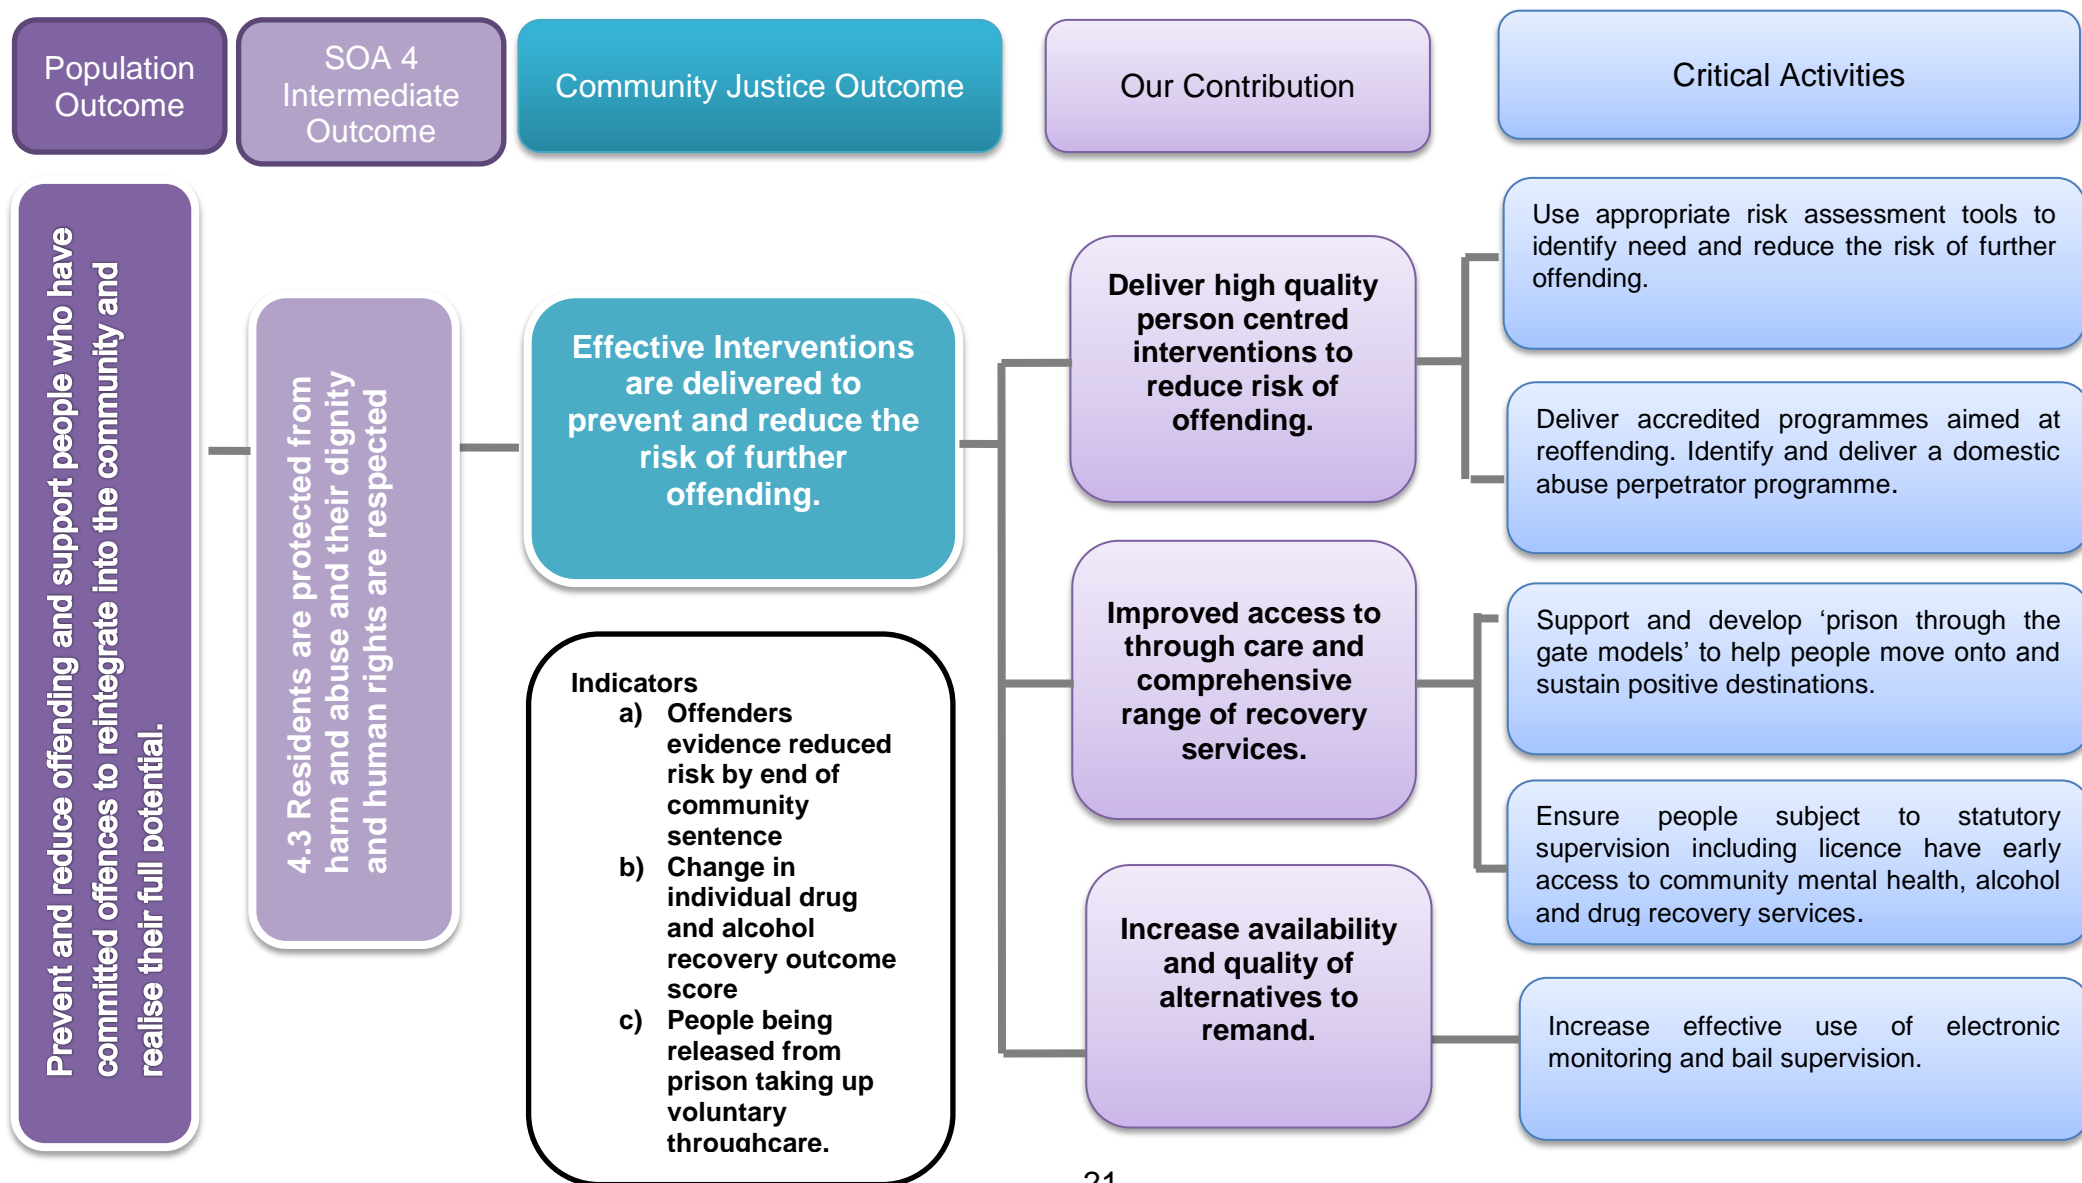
Population Outcome

SOA 4 Intermediate Outcome

Community Justice Outcome

Our Contribution

Critical Activities

Prevent and reduce offending and support people who have committed offences to reintegrate into the community and realise their full potential.

4.3 Residents are protected from harm and abuse and their dignity and human rights are respected

Effective Interventions are delivered to prevent and reduce the risk of further offending.

Indicators
a) Offenders evidence reduced risk by end of community sentence
b) Change in individual drug and alcohol recovery outcome score
c) People being released from prison taking up voluntary throughcare.

Deliver high quality person centred interventions to reduce risk of offending.

Improved access to through care and comprehensive range of recovery services.

Increase availability and quality of alternatives to remand.

Use appropriate risk assessment tools to identify need and reduce the risk of further offending.

Deliver accredited programmes aimed at reoffending. Identify and deliver a domestic abuse perpetrator programme.

Support and develop ‘prison through the gate models’ to help people move onto and sustain positive destinations.

Ensure people subject to statutory supervision including licence have early access to community mental health, alcohol and drug recovery services.

Increase effective use of electronic monitoring and bail supervision.

21